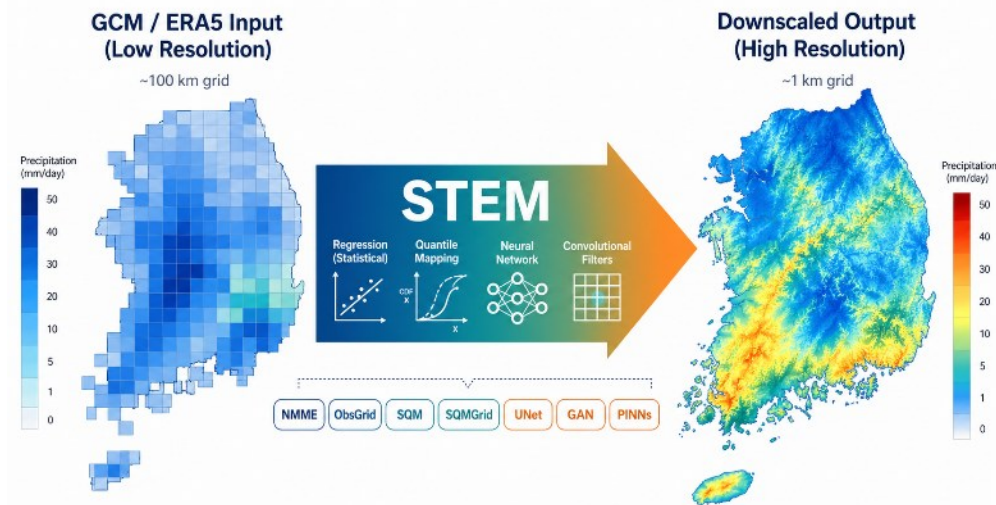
GCM / ERA5 Input (Low Resolution)

~100 km grid

Precipitation (mm/day)

50
40
30
20
10
5
1
0

STEM

Regression (Statistical)

Quantile Mapping

CDF
X

X

Neural Network

Convolutional Filters

NMME
ObsGrid
SQM
SQMGrid
UNet
GAN
PINNs

Downscaled Output (High Resolution)

~1 km grid

Precipitation (mm/day)

50
40
30
25
20
15
10
5
1
0